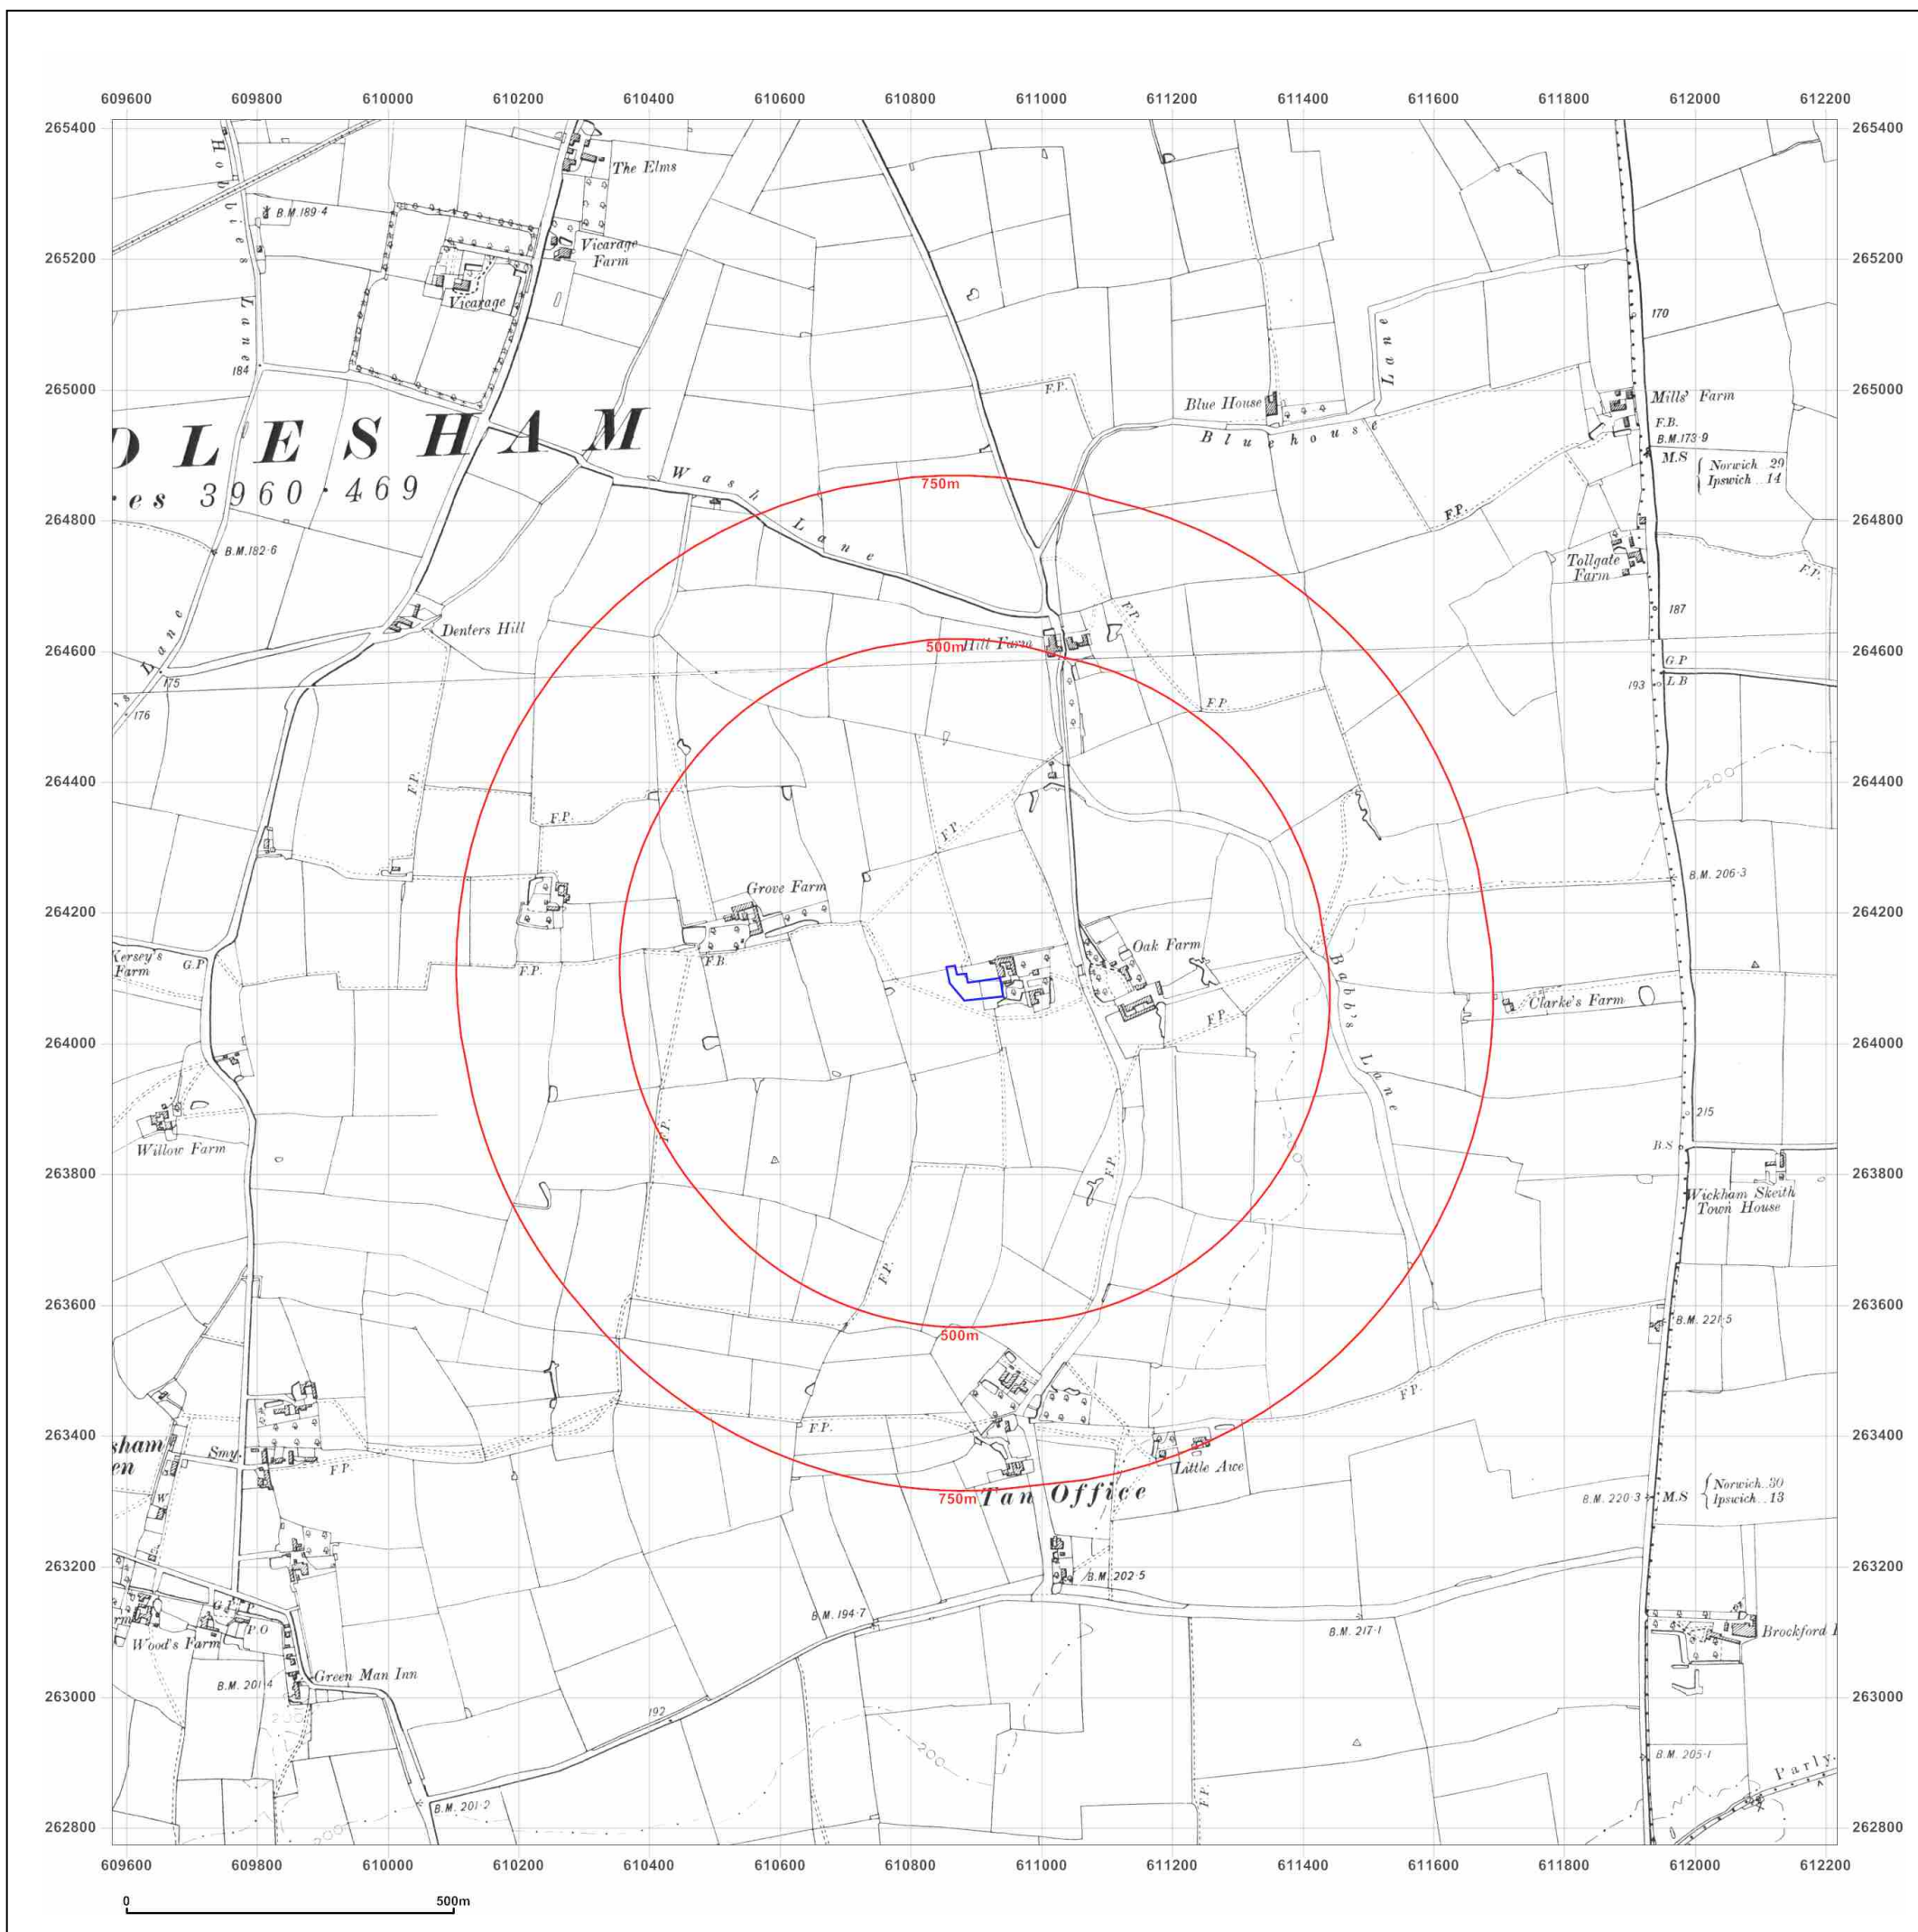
609600 609800 610000 610200 610400 610600 610800 611000 611200 611400 611600 611800 612000 612200

265400
265200
265000
264800
264600
264400
264200
264000
263800
263600
263400
263200
263000
262800

The Elms
B.M.189·4
Hobbies Lane
Vicarage Farm
Vicarage
184
170
Blue House
Lane
Mills' Farm
F.B.
B.M.173·9
M.S
Norwich 29
Ipswich 14
Blue house Lane
F.P.
OLESHAM
es 3960·469
Wash Lane
750m
B.M.182·6
F.P.
Tollgate Farm
187
Denters Hill
Hill Farm
500m
G.P.
L.B
193
175
176
F.P.
F.P.
F.P.
F.P.
B.M. 206·3
Grove Farm
Oak Farm
Kersey's Farm
G.P.
F.B.
F.P.
Clarke's Farm
Babb's Lane
F.P.
215
B.S
Willow Farm
F.P.
F.P.
Wickham Skeith Town House
F.P.
B.M. 221·5
500m
F.P.
F.P.
sham en
Smy.
F.P.
Little Axe
750m
Tan Office
B.M. 220·3
M.S
Norwich 30
Ipswich 13
W
B.M. 202·5
Wood's Farm
P.O
B.M. 194·7
B.M. 217·1
Brockford
Green Man Inn
B.M. 201·4
192
200
B.M. 205·1
Parly.
B.M. 201·2
F.P.
0
500m